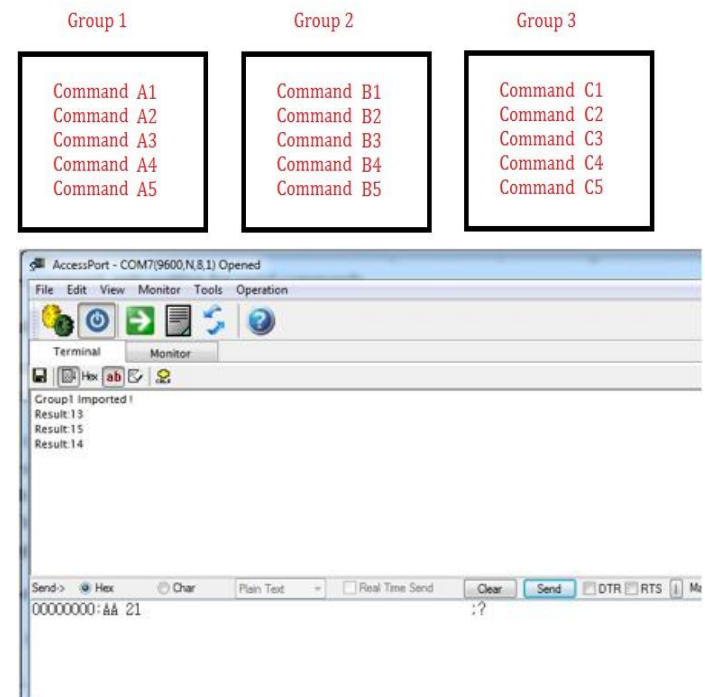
Group 1

Command A1
Command A2
Command A3
Command A4
Command A5

Group 2

Command B1
Command B2
Command B3
Command B4
Command B5

Group 3

Command C1
Command C2
Command C3
Command C4
Command C5

AccessPort - COM7(9600,N,8,1) Opened

File Edit View Monitor Tools Operation

Terminal Monitor

Hex ab

Group1 Imported!
Result:13
Result:15
Result:14

Send-> Hex Char Plain Text Real Time Send Clear Send DTR RTS Ma

00000000:AA 21 :?